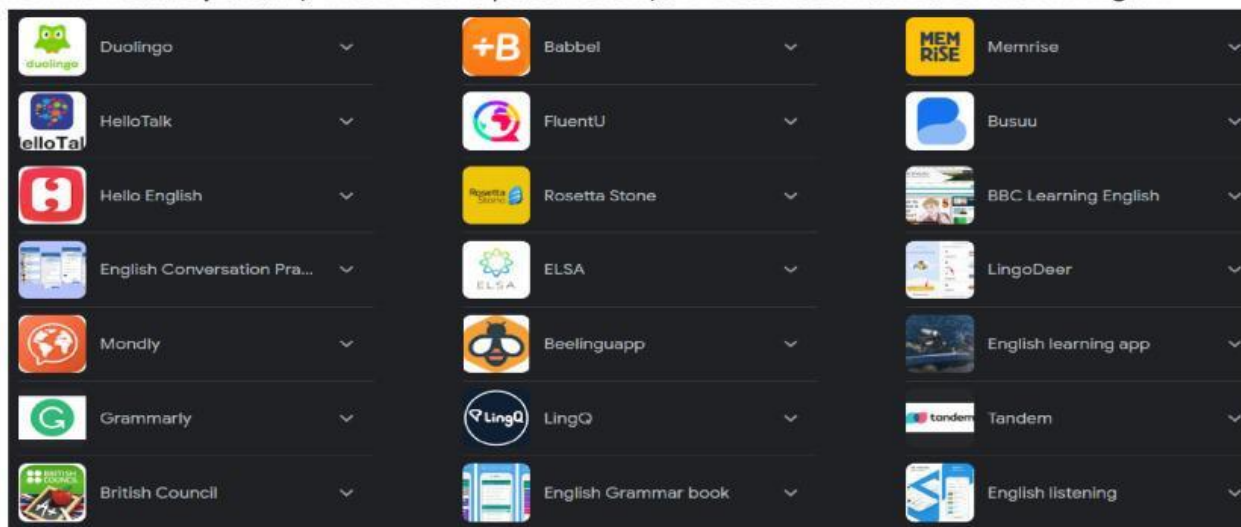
duolingo Duolingo

+B Babbel

MEM RISE Memrise

elloTal HelloTalk

FluentU

Busuu

Hello English

Rosetta Stone Rosetta Stone

BBC Learning English

English Conversation Pra...

ELSA ELSA

LingoDeer

Mondly

Beelinguapp

English learning app

Grammarly

LingQ LingQ

tandem Tandem

BRITISH COUNCIL British Council

English Grammar book

English listening